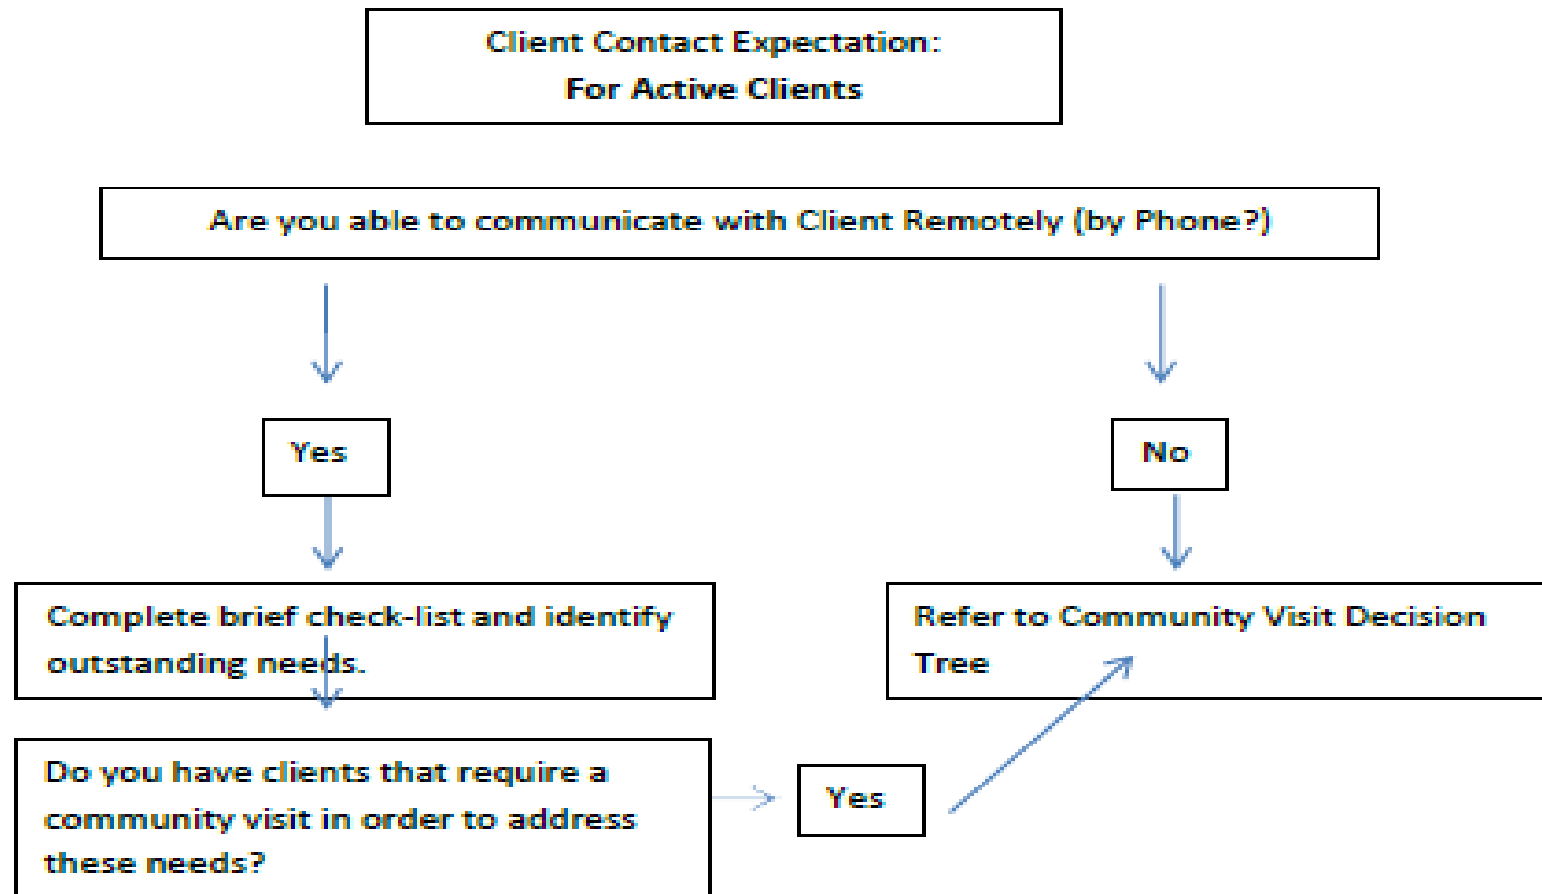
Client Contact Expectation:
For Active Clients

Are you able to communicate with Client Remotely (by Phone?)

Yes

No

Complete brief check-list and identify outstanding needs.

Refer to Community Visit Decision Tree

Do you have clients that require a community visit in order to address these needs?

Yes